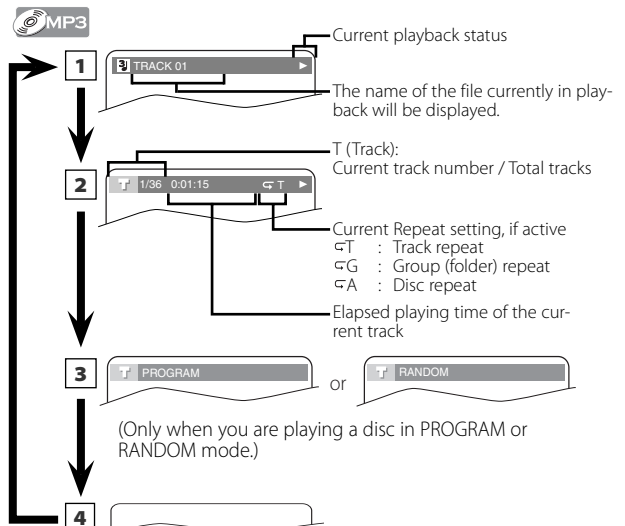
MP3

Current playback status

1

TRACK 01 ►

The name of the file currently in playback will be displayed.

T (Track):
Current track number / Total tracks

2

T 1/36 0:01:15 ⇆T ►

Current Repeat setting, if active
⇆T : Track repeat
⇆G : Group (folder) repeat
⇆A : Disc repeat

Elapsed playing time of the current track

3

T PROGRAM

or

T RANDOM

(Only when you are playing a disc in PROGRAM or RANDOM mode.)

4